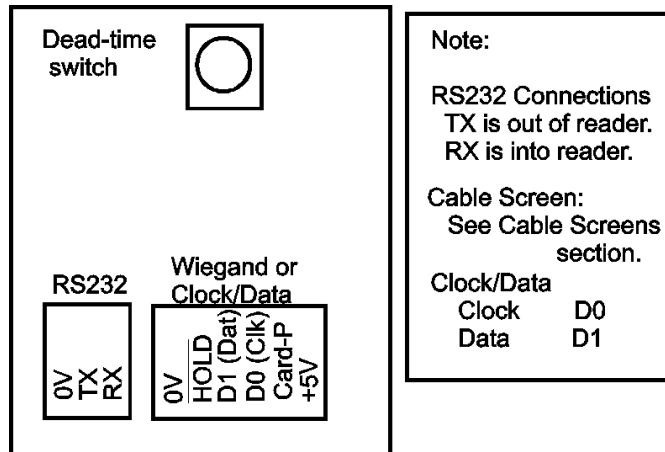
Dead-time switch

RS232

0V
TX
RX

Wiegand or Clock/Data

0V
HOLD
D1 (Dat)
D0 (Clk)
Card-P
+5V

Note:

RS232 Connections
TX is out of reader.
RX is into reader.

Cable Screen:
See Cable Screens section.

Clock/Data
Clock D0
Data D1